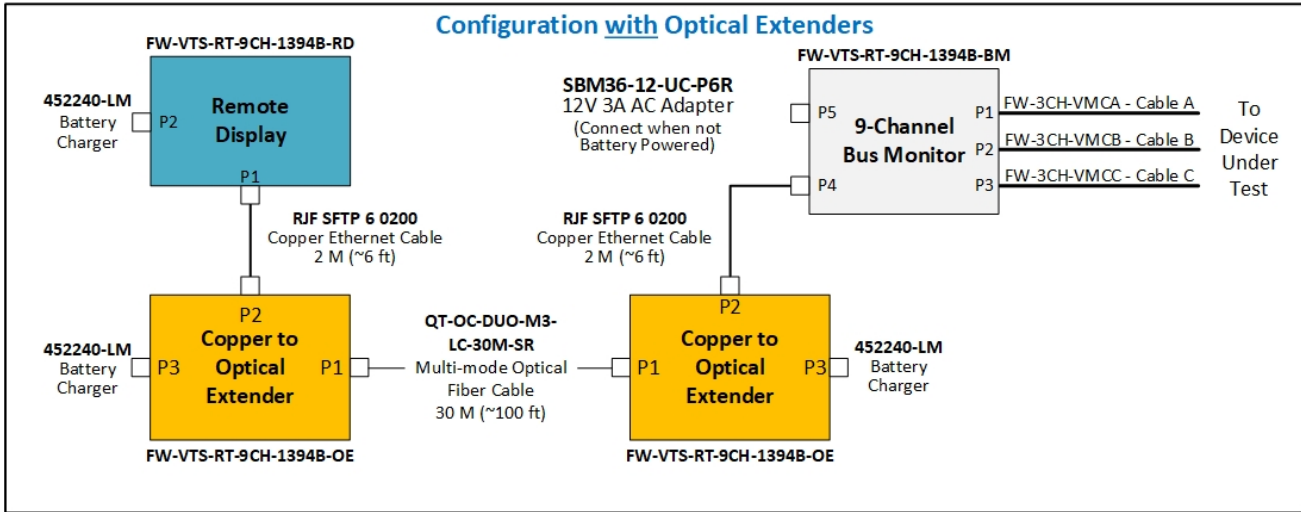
Configuration with Optical Extenders

FW-VTS-RT-9CH-1394B-RD

452240-LM
Battery
Charger

P2

Remote
Display

P1

RJF SFTP 6 0200
Copper Ethernet Cable
2 M (~6 ft)

SBM36-12-UC-P6R
12V 3A AC Adapter
(Connect when not
Battery Powered)

FW-VTS-RT-9CH-1394B-BM

P5

9-Channel
Bus Monitor

P4

P1 FW-3CH-VMCA - Cable A
P2 FW-3CH-VMCB - Cable B
P3 FW-3CH-VMCC - Cable C

To
Device
Under
Test

RJF SFTP 6 0200
Copper Ethernet Cable
2 M (~6 ft)

452240-LM
Battery
Charger

P2
P3
Copper to
Optical
Extender
P1

QT-OC-DUO-M3-
LC-30M-SR
Multi-mode Optical
Fiber Cable
30 M (~100 ft)

P2
P1
Copper to
Optical
Extender
P3

452240-LM
Battery
Charger

FW-VTS-RT-9CH-1394B-OE

FW-VTS-RT-9CH-1394B-OE